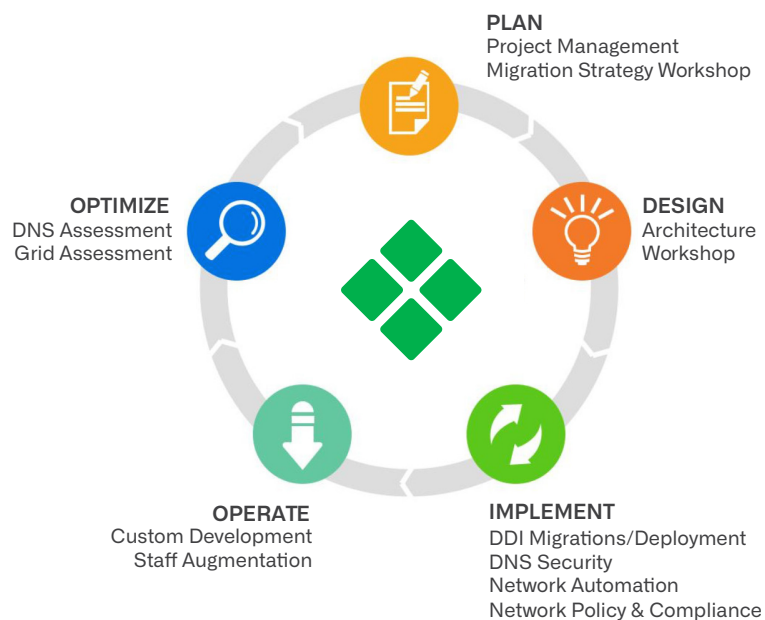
PLAN
Project Management
Migration Strategy Workshop

DESIGN
Architecture
Workshop

IMPLEMENT
DDI Migrations/Deployment
DNS Security
Network Automation
Network Policy & Compliance

OPERATE
Custom Development
Staff Augmentation

OPTIMIZE
DNS Assessment
Grid Assessment